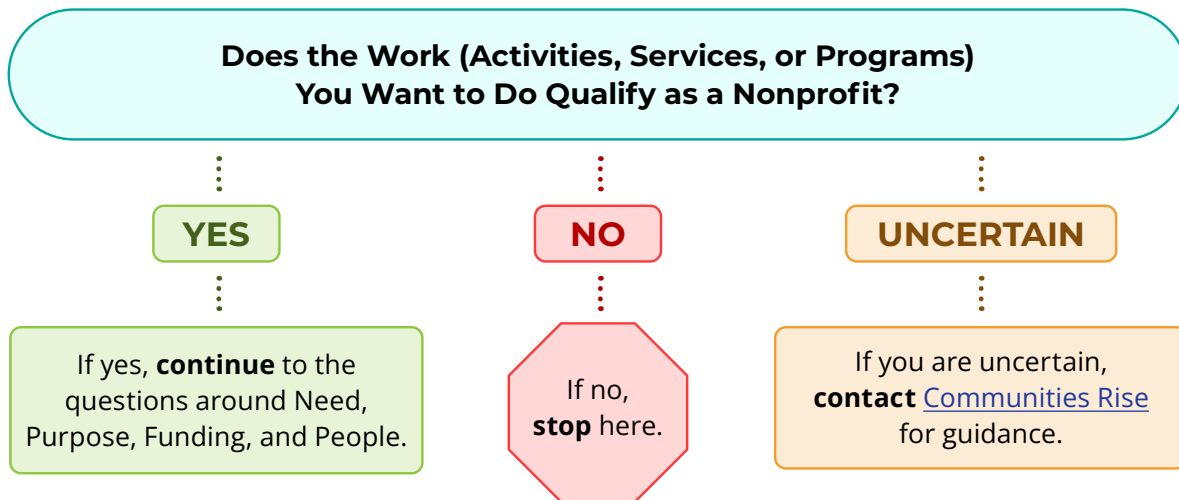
Does the Work (Activities, Services, or Programs) You Want to Do Qualify as a Nonprofit?

YES

If yes, **continue** to the questions around Need, Purpose, Funding, and People.

NO

If no, **stop** here.

UNCERTAIN

If you are uncertain, **contact** Communities Rise for guidance.